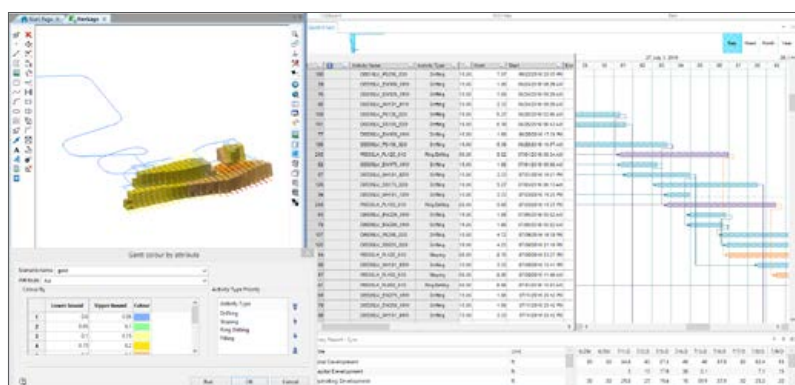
Start Page | Package

Gantt colour by attribute

Statistics name: gold

Attribute: Au

Colour By

| | Lower bound | Upper bound | Colour |
|---|---|---|---|
| 1 | 0 | 0.05 | |
| 2 | 0.05 | 0.1 | |
| 3 | 0.1 | 0.15 | |
| 4 | 0.15 | | |

Activity Type Priority

Activity Type
Drilling
Stoping
Ring Drilling
Filling

Run | OK | Cancel

Gantt Chart

Day | Week | Month | Year

27 July 1, 2019

| | ID | Activity Name | Activity Type | | Hours | Start |
|---|---|---|---|---|---|---|
| 100 | | DEV_PL700_030 | Drilling | 10.00 | 7.07 | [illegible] |
| 56 | | DEV_DV400_040 | Drilling | 10.00 | 1.60 | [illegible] |
| 55 | | DEV_DV400_050 | Drilling | 10.00 | 1.60 | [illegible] |
| 52 | | DEV_SH101_010 | Drilling | 10.00 | 5.00 | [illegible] |
| 57 | | DEV_PL700_020 | Drilling | 10.00 | 5.37 | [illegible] |
| 59 | | DEV_DV400_030 | Drilling | 10.00 | 6.00 | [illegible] |
| 77 | | DEV_DV400_060 | Drilling | 10.00 | 1.60 | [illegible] |
| 58 | | DEV_PL700_010 | Drilling | 10.00 | 5.38 | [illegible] |
| 245 | | PRODUCTION_PL400_010 | Ring Drilling | 20.00 | 0.02 | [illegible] |
| 60 | | DEV_DV470_010 | Drilling | 10.00 | 1.50 | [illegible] |
| 67 | | DEV_SH101_020 | Drilling | 10.00 | 2.23 | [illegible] |
| 68 | | DEV_SH170_020 | Drilling | 10.00 | 5.27 | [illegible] |
| 65 | | DEV_SH101_030 | Drilling | 10.00 | 2.27 | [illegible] |
| 244 | | PRODUCTION_PL400_020 | Ring Drilling | 20.00 | 0.45 | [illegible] |
| 69 | | DEV_DV420_010 | Drilling | 10.00 | 1.60 | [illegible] |
| 70 | | DEV_DV420_020 | Drilling | 10.00 | 1.60 | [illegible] |
| 107 | | DEV_PL300_010 | Drilling | 10.00 | 4.12 | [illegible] |
| 108 | | DEV_DV400_020 | Drilling | 10.00 | 4.35 | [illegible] |
| 95 | | PRODUCTION_PL400_010 | Stoping | 10.00 | 8.10 | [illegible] |
| 71 | | DEV_SH101_040 | Drilling | 10.00 | 2.20 | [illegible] |
| 97 | | PRODUCTION_PL400_020 | Stoping | 10.00 | 6.13 | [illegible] |
| 64 | | PRODUCTION_PL400_010 | Ring Drilling | 20.00 | 0.48 | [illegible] |
| 66 | | DEV_DV470_020 | Drilling | 10.00 | 1.60 | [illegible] |
| 88 | | DEV_DV420_030 | Drilling | 10.00 | 1.60 | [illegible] |
| 89 | | DEV_SH101_050 | Drilling | 10.00 | 2.33 | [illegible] |

Key Report - Tym

Use
Unit Development
Jackal Development
Unifying Development